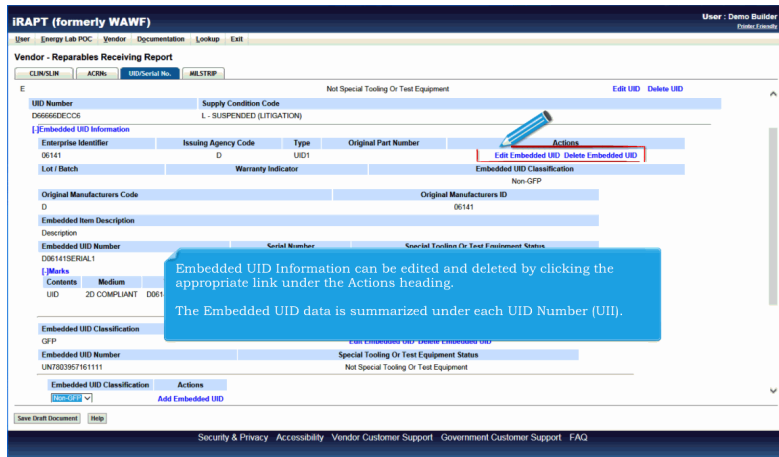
iRAPT (formerly WAWF)

User : Demo Builder
Printer Friendly

User Energy Lab POC Vendor Documentation Lookup Exit

Vendor - Reparables Receiving Report

CLIN/SLIN ACRNs UID/Serial No. MILSTRIP

E

Not Special Tooling Or Test Equipment

Edit UID Delete UID

| UID Number | Supply Condition Code |
|---|---|
| D66666DECC6 | L - SUSPENDED (LITIGATION) |

[-]Embedded UID Information

| Enterprise Identifier | Issuing Agency Code | Type | Original Part Number | Actions |
|---|---|---|---|---|
| 06141 | D | UID1 | | Edit Embedded UID Delete Embedded UID |

| Lot / Batch | Warranty Indicator | Embedded UID Classification |
|---|---|---|
| | | Non-GFP |

| Original Manufacturers Code | Original Manufacturers ID |
|---|---|
| D | 06141 |

Embedded Item Description

Description

| Embedded UID Number | Serial Number | Special Tooling Or Test Equipment Status |
|---|---|---|
| D06141SERIAL1 | | |

[-]Marks

| Contents | Medium | |
|---|---|---|
| UID | 2D COMPLIANT | D061 |

Embedded UID Information can be edited and deleted by clicking the appropriate link under the Actions heading.

The Embedded UID data is summarized under each UID Number (UII).

Embedded UID Classification

GFP

Edit Embedded UID Delete Embedded UID

| Embedded UID Number | Special Tooling Or Test Equipment Status |
|---|---|
| UN7803957161111 | Not Special Tooling Or Test Equipment |

| Embedded UID Classification | Actions |
|---|---|
| Non-GFP | Add Embedded UID |

Save Draft Document Help

Security & Privacy Accessibility Vendor Customer Support Government Customer Support FAQ